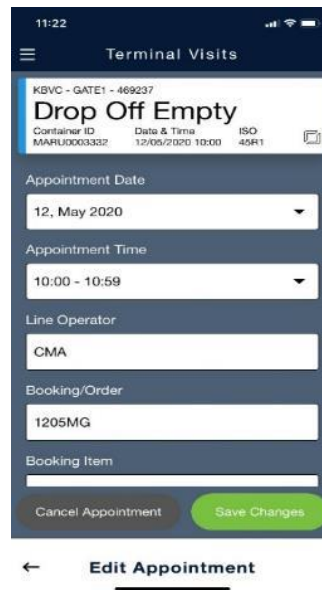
11:22

Terminal Visits

KBVC - GATE1 - 469237

Drop Off Empty

Container ID
MARU0003332

Date & Time
12/05/2020 10:00

ISO
45R1

Appointment Date

12, May 2020

Appointment Time

10:00 - 10:59

Line Operator

CMA

Booking/Order

1205MG

Booking Item

Cancel Appointment

Save Changes

Edit Appointment